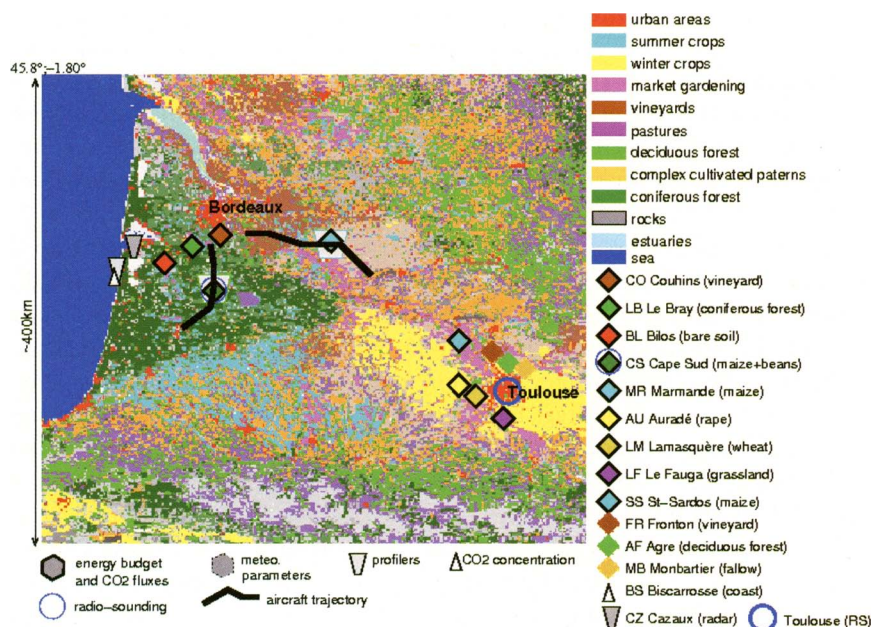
45.8°;-1.80°

~400km

Bordeaux

Toulouse

urban areas
summer crops
winter crops
market gardening
vineyards
pastures
deciduous forest
complex cultivated paterns
coniferous forest
rocks
estuaries
sea
CO Couhins (vineyard)
LB Le Bray (coniferous forest)
BL Bilos (bare soil)
CS Cape Sud (maize+beans)
MR Marmande (maize)
AU Auradé (rape)
LM Lamasquère (wheat)
LF Le Fauga (grassland)
SS St-Sardos (maize)
FR Fronton (vineyard)
AF Agre (deciduous forest)
MB Monbartier (fallow)
BS Biscarrosse (coast)
CZ Cazaux (radar)
Toulouse (RS)

energy budget and CO2 fluxes
meteo. parameters
profilers
CO2 concentration
radio-sounding
aircraft trajectory